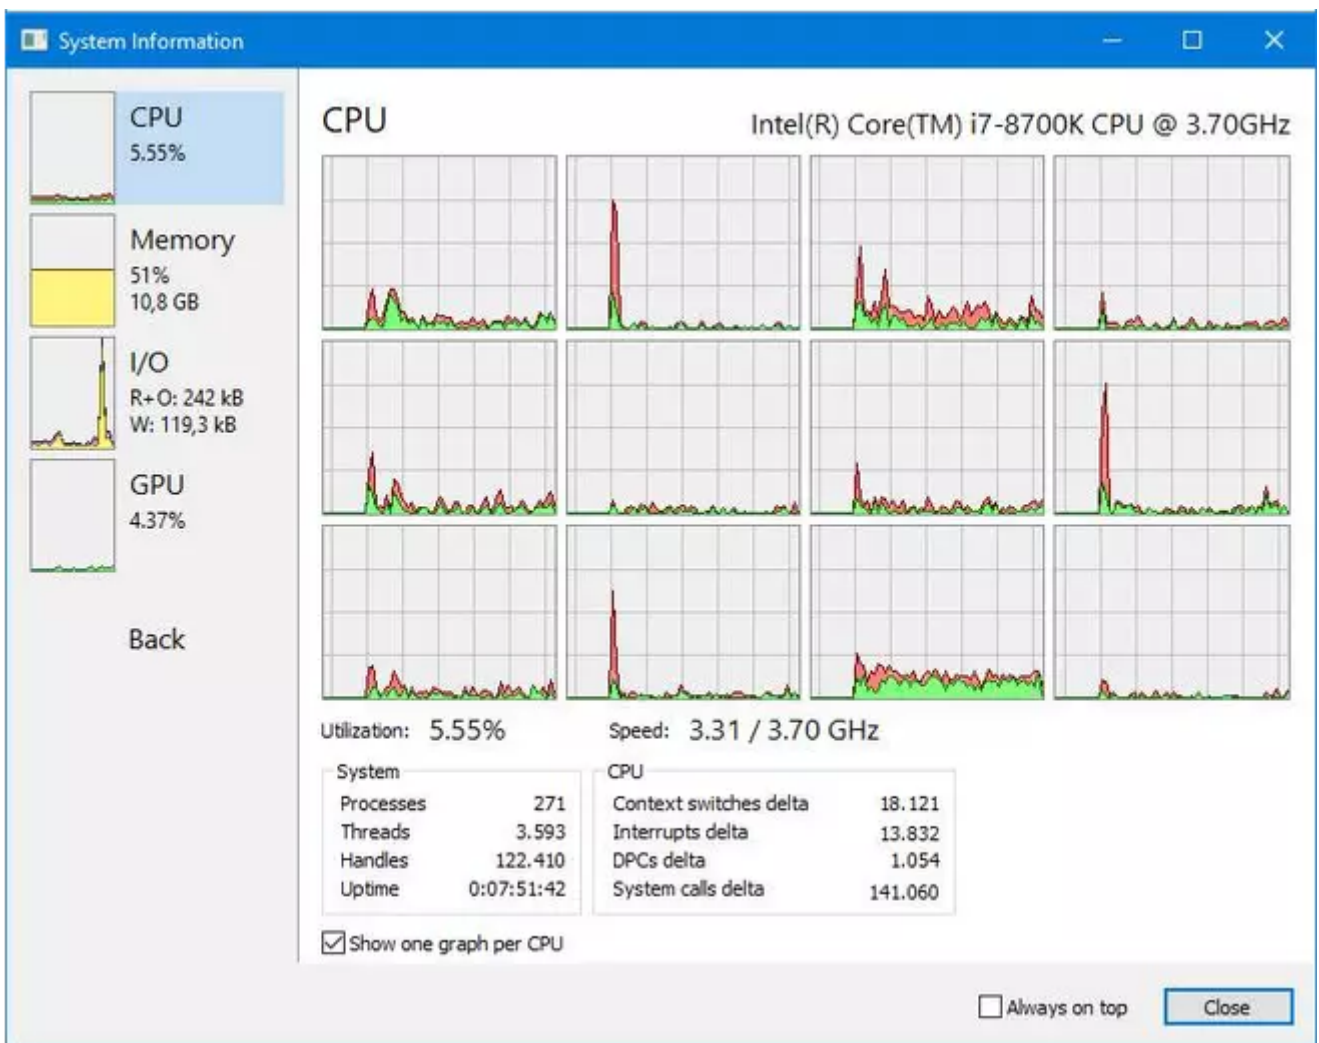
System Information

CPU
5.55%

Memory
51%
10,8 GB

I/O
R+O: 242 kB
W: 119,3 kB

GPU
4.37%

Back

CPU

Intel(R) Core(TM) i7-8700K CPU @ 3.70GHz

Utilization: 5.55%

Speed: 3.31 / 3.70 GHz

System

| | |
|---|---|
| Processes | 271 |
| Threads | 3.593 |
| Handles | 122.410 |
| Uptime | 0:07:51:42 |

CPU

| | |
|---|---|
| Context switches delta | 18.121 |
| Interrupts delta | 13.832 |
| DPCs delta | 1.054 |
| System calls delta | 141.060 |

Show one graph per CPU

Always on top

Close